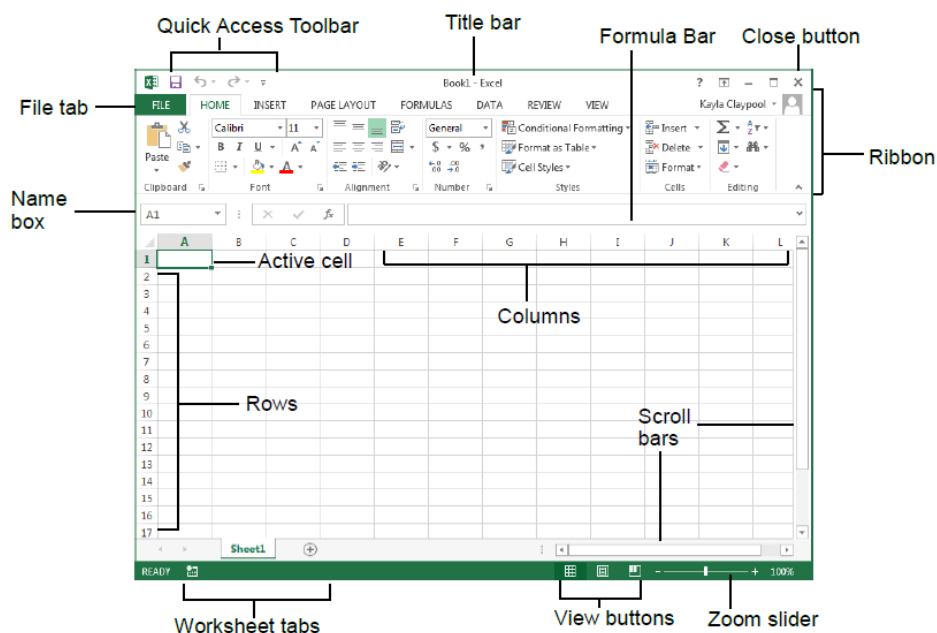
Quick Access Toolbar

Title bar

Formula Bar

Close button

Book1 - Excel

? – □ ×

File tab

FILE HOME INSERT PAGE LAYOUT FORMULAS DATA REVIEW VIEW

Kayla Claypool

Ribbon

Paste

Calibri 11

B I U A A

General

$ % ,

Conditional Formatting

Format as Table

Cell Styles

Insert

Delete

Format

Σ

Clipboard Font Alignment Number Styles Cells Editing

Name box

A1

fx

A B C D E F G H I J K L

1 2 3 4 5 6 7 8 9 10 11 12 13 14 15 16 17

Active cell

Columns

Rows

Scroll bars

Sheet1

READY

100%

Worksheet tabs

View buttons

Zoom slider